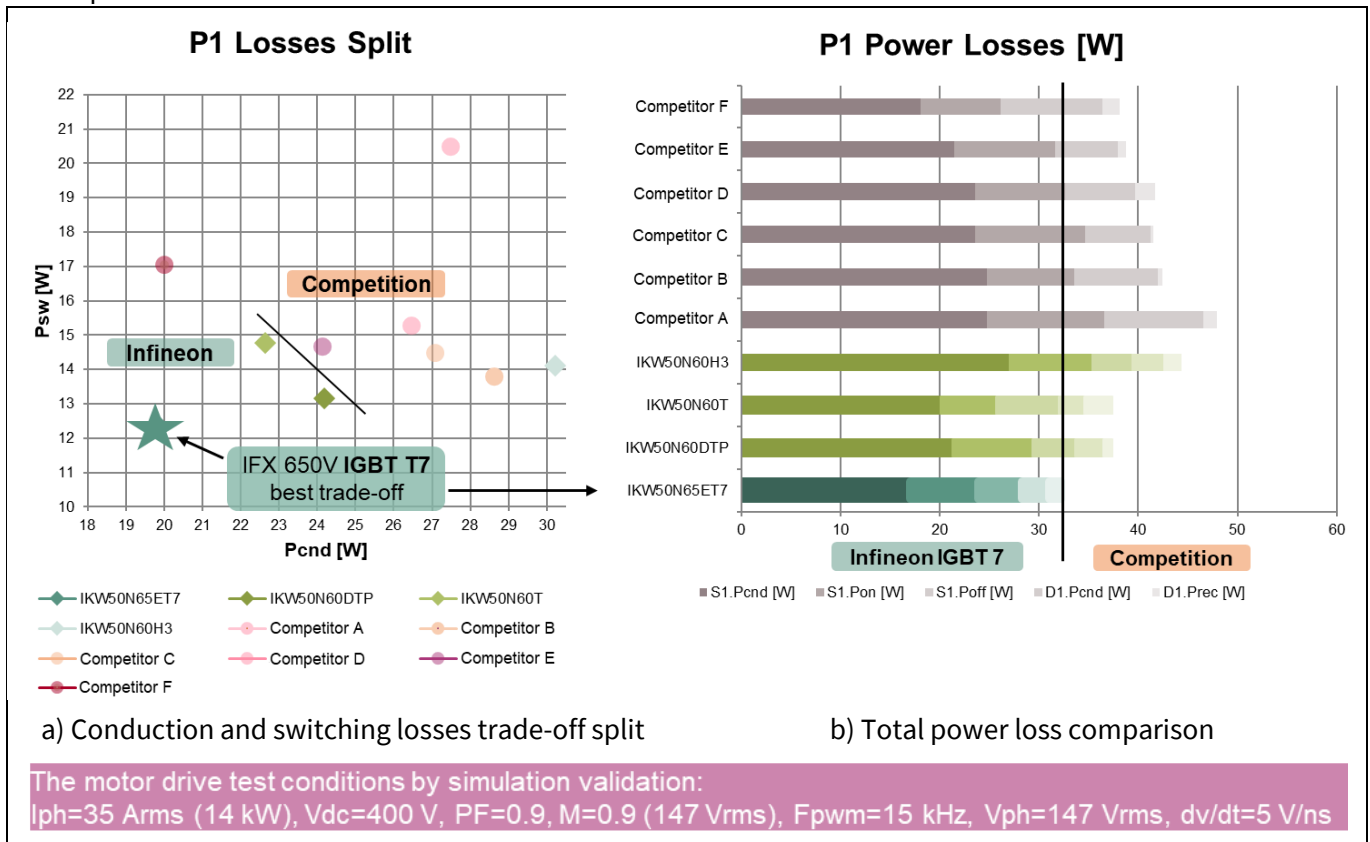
P1 Losses Split

Psw [W]

22
21
20
19
18
17
16
15
14
13
12
11
10

18 19 20 21 22 23 24 25 26 27 28 29 30

Pcnd [W]

Competition

Infineon

IFX 650V **IGBT T7** best trade-off

IKW50N65ET7
IKW50N60DTP
IKW50N60T
IKW50N60H3
Competitor A
Competitor B
Competitor C
Competitor D
Competitor E
Competitor F

P1 Power Losses [W]

Competitor F
Competitor E
Competitor D
Competitor C
Competitor B
Competitor A
IKW50N60H3
IKW50N60T
IKW50N60DTP
IKW50N65ET7

0 10 20 30 40 50 60

Infineon IGBT 7

Competition

S1.Pcnd [W]
S1.Pon [W]
S1.Poff [W]
D1.Pcnd [W]
D1.Prec [W]

a) Conduction and switching losses trade-off split

b) Total power loss comparison

The motor drive test conditions by simulation validation:
Iph=35 Arms (14 kW), Vdc=400 V, PF=0.9, M=0.9 (147 Vrms), Fpwm=15 kHz, Vph=147 Vrms, dv/dt=5 V/ns